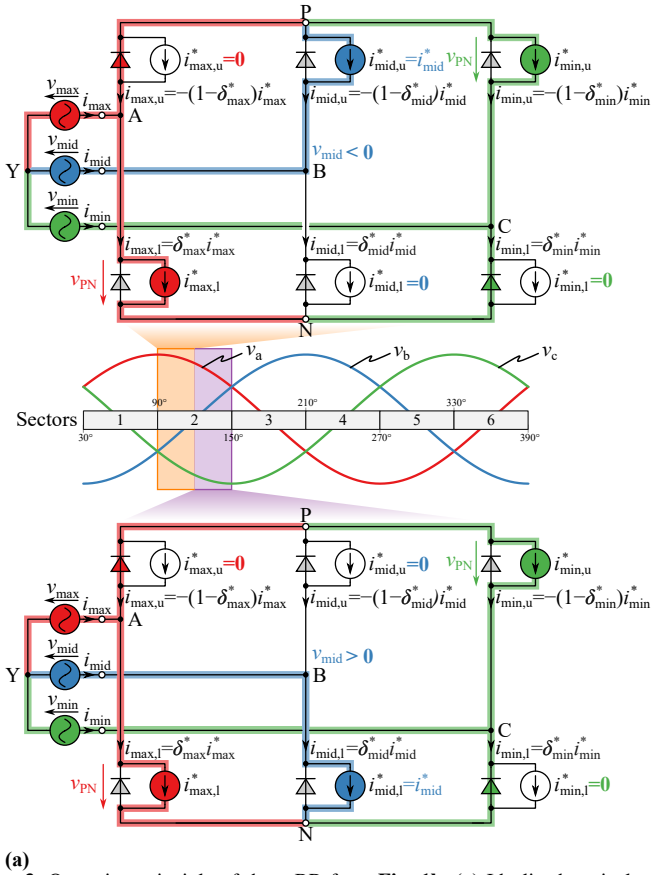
P

$i^*_{\max,u}=0$ $i^*_{\text{mid},u}=i^*_{\text{mid}}$ $v_{PN}$ $i^*_{\min,u}$

$v_{\max}$ $i_{\max}$ $i_{\max,u}=-(1-\delta^*_{\max})i^*_{\max}$ $i_{\text{mid},u}=-(1-\delta^*_{\text{mid}})i^*_{\text{mid}}$ $i_{\min,u}=-(1-\delta^*_{\min})i^*_{\min}$

A

$v_{\text{mid}}$

Y $i_{\text{mid}}$ $v_{\text{mid}}<0$

B

$v_{\min}$ $i_{\min}$

C

$i_{\max,l}=\delta^*_{\max}i^*_{\max}$ $i_{\text{mid},l}=\delta^*_{\text{mid}}i^*_{\text{mid}}$ $i_{\min,l}=\delta^*_{\min}i^*_{\min}$

$v_{PN}$ $i^*_{\max,l}$ $i^*_{\text{mid},l}=0$ $i^*_{\min,l}=0$

N

$v_a$ $v_b$ $v_c$

90° 210° 330°

Sectors 1 2 3 4 5 6

30° 150° 270° 390°

P

$i^*_{\max,u}=0$ $i^*_{\text{mid},u}=0$ $v_{PN}$ $i^*_{\min,u}$

$v_{\max}$ $i_{\max}$ $i_{\max,u}=-(1-\delta^*_{\max})i^*_{\max}$ $i_{\text{mid},u}=-(1-\delta^*_{\text{mid}})i^*_{\text{mid}}$ $i_{\min,u}=-(1-\delta^*_{\min})i^*_{\min}$

A

$v_{\text{mid}}$

Y $i_{\text{mid}}$ $v_{\text{mid}}>0$

B

$v_{\min}$ $i_{\min}$

C

$i_{\max,l}=\delta^*_{\max}i^*_{\max}$ $i_{\text{mid},l}=\delta^*_{\text{mid}}i^*_{\text{mid}}$ $i_{\min,l}=\delta^*_{\min}i^*_{\min}$

$v_{PN}$ $i^*_{\max,l}$ $i^*_{\text{mid},l}=i^*_{\text{mid}}$ $i^*_{\min,l}=0$

N

(a)